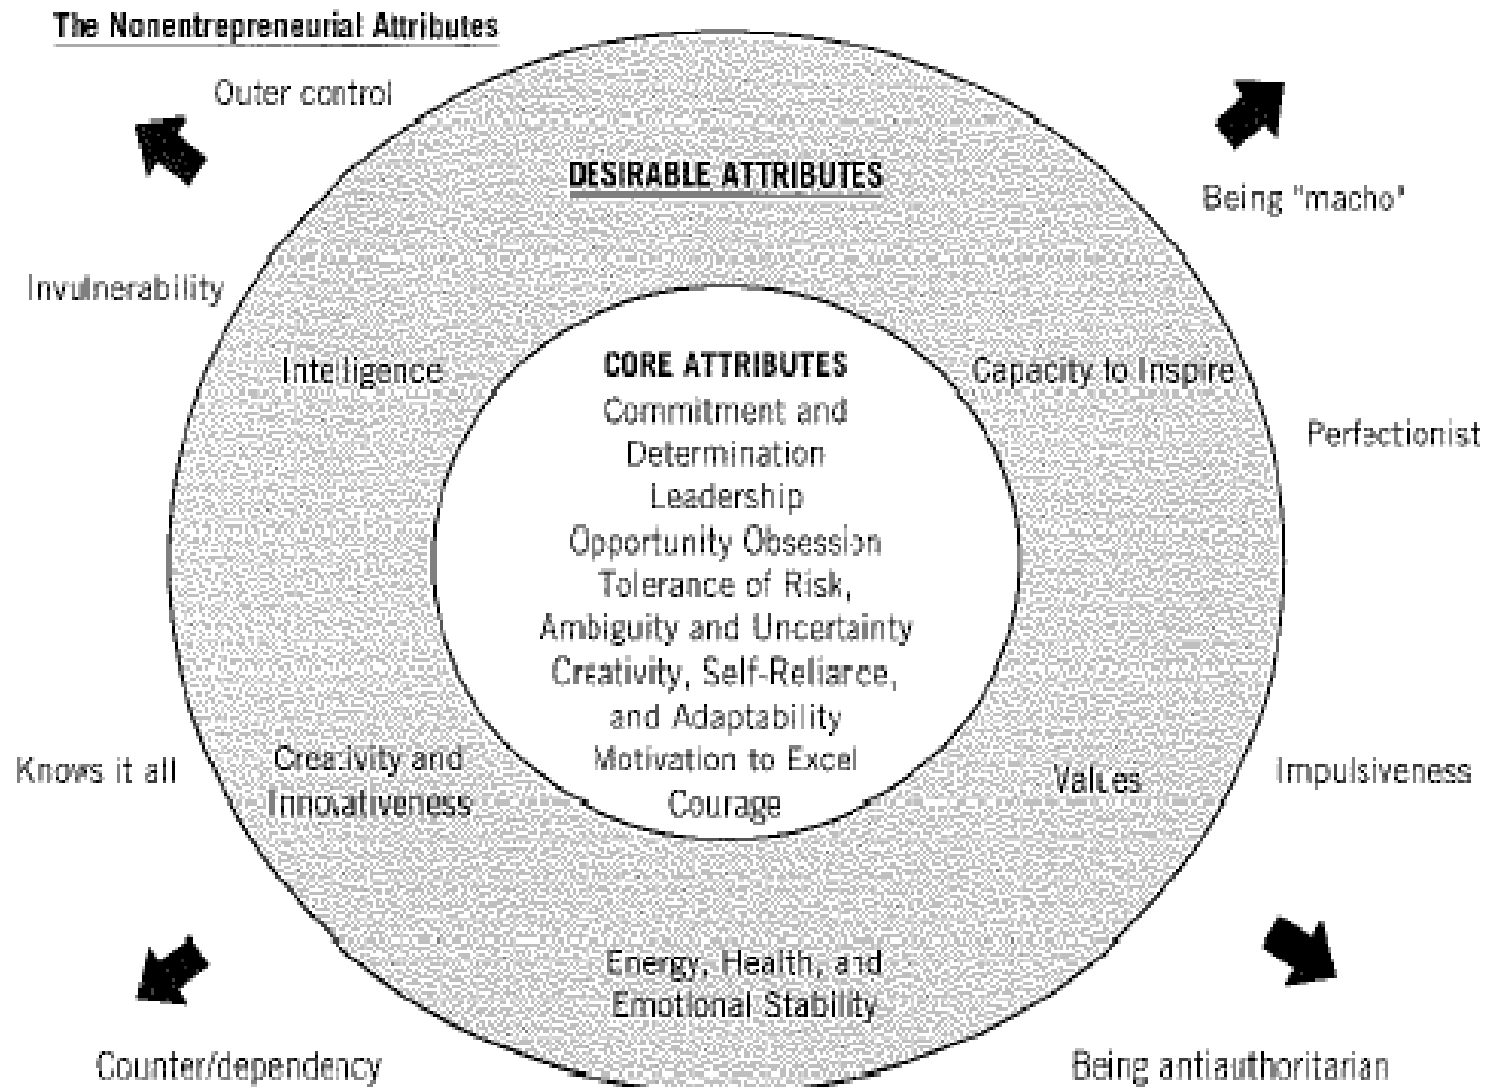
The Nonentrepreneurial Attributes

Outer control

DESIRABLE ATTRIBUTES

Being "macho"

Invulnerability

Intelligence

CORE ATTRIBUTES
Commitment and Determination
Leadership
Opportunity Obsession
Tolerance of Risk, Ambiguity and Uncertainty
Creativity, Self-Reliance, and Adaptability
Motivation to Excel
Courage

Capacity to Inspire

Perfectionist

Knows it all

Creativity and Innovativeness

Values

Impulsiveness

Energy, Health, and Emotional Stability

Counter/dependency

Being antiauthoritarian